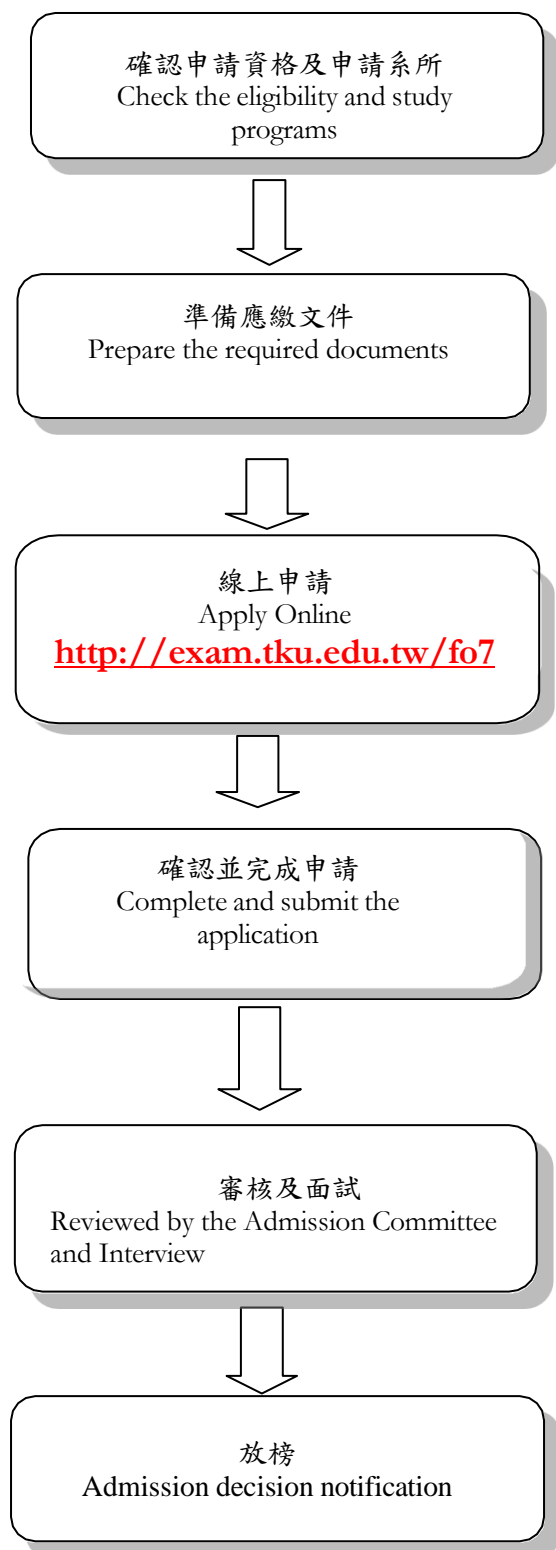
確認申請資格及申請系所
Check the eligibility and study programs

準備應繳文件
Prepare the required documents

線上申請
Apply Online
http://exam.tku.edu.tw/fo7

確認並完成申請
Complete and submit the application

審核及面試
Reviewed by the Admission Committee and Interview

放榜
Admission decision notification